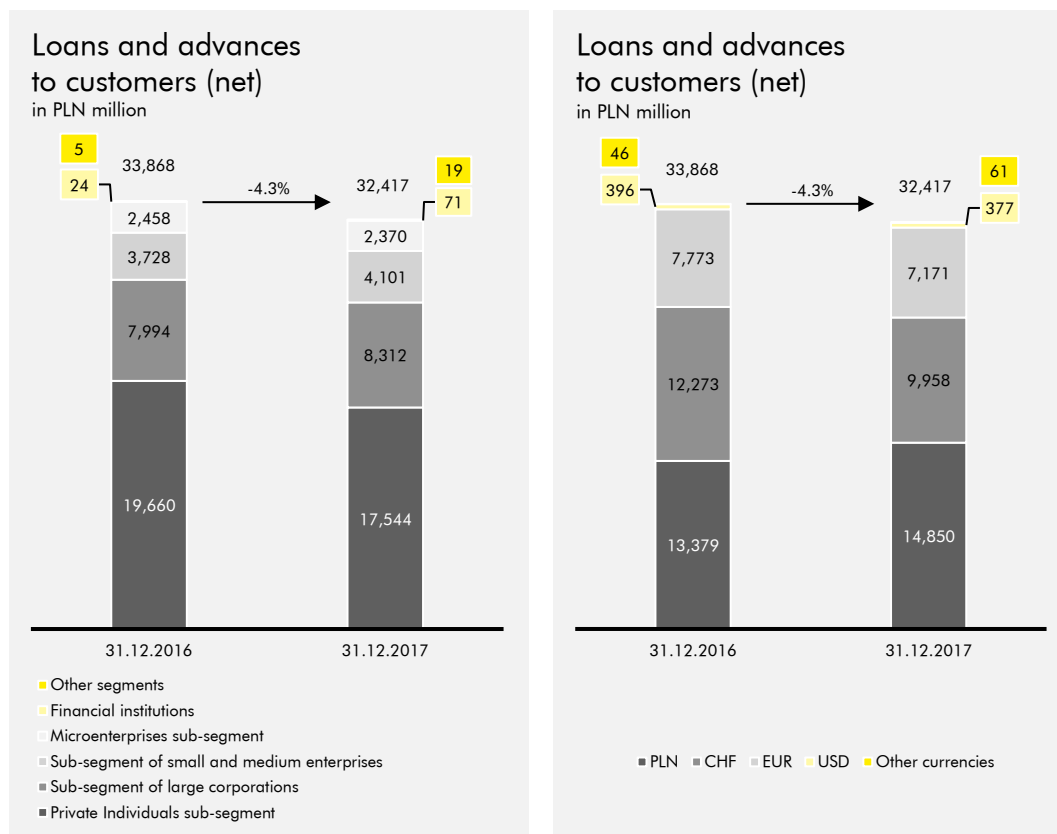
Loans and advances to customers (net)
in PLN million

5
24
33,868
2,458
3,728
7,994
19,660
-4.3%
32,417
19
71
2,370
4,101
8,312
17,544
31.12.2016
31.12.2017

Other segments
Financial institutions
Microenterprises sub-segment
Sub-segment of small and medium enterprises
Sub-segment of large corporations
Private Individuals sub-segment

Loans and advances to customers (net)
in PLN million

46
396
33,868
7,773
12,273
13,379
-4.3%
32,417
61
377
7,171
9,958
14,850
31.12.2016
31.12.2017

PLN CHF EUR USD Other currencies